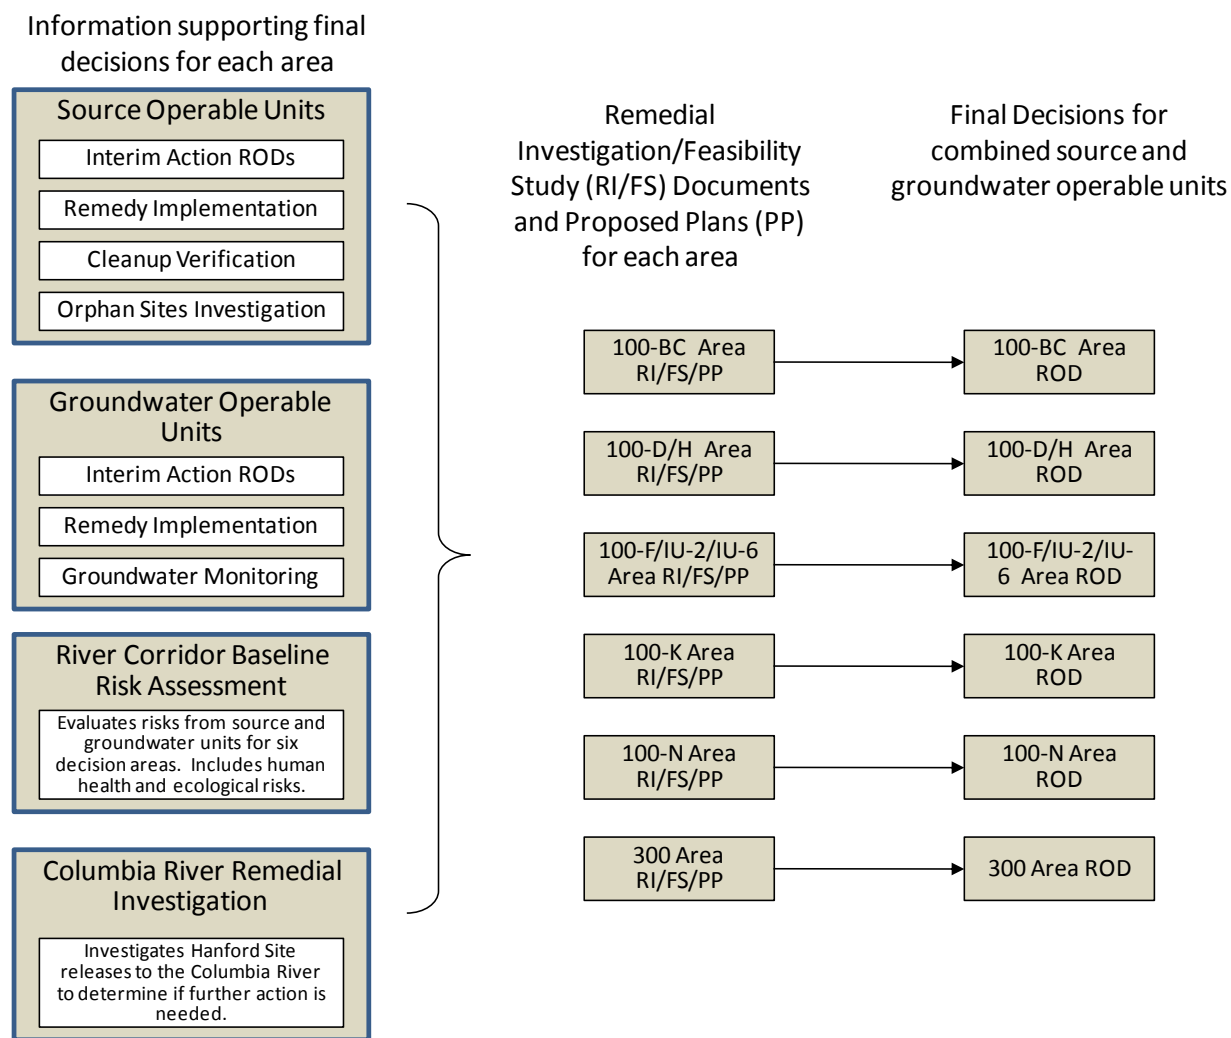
Information supporting final decisions for each area

Source Operable Units

Interim Action RODs

Remedy Implementation

Cleanup Verification

Orphan Sites Investigation

Groundwater Operable Units

Interim Action RODs

Remedy Implementation

Groundwater Monitoring

River Corridor Baseline Risk Assessment

Evaluates risks from source and groundwater units for six decision areas. Includes human health and ecological risks.

Columbia River Remedial Investigation

Investigates Hanford Site releases to the Columbia River to determine if further action is needed.

Remedial Investigation/Feasibility Study (RI/FS) Documents and Proposed Plans (PP) for each area

Final Decisions for combined source and groundwater operable units

100-BC Area RI/FS/PP

100-BC Area ROD

100-D/H Area RI/FS/PP

100-D/H Area ROD

100-F/IU-2/IU-6 Area RI/FS/PP

100-F/IU-2/IU-6 Area ROD

100-K Area RI/FS/PP

100-K Area ROD

100-N Area RI/FS/PP

100-N Area ROD

300 Area RI/FS/PP

300 Area ROD